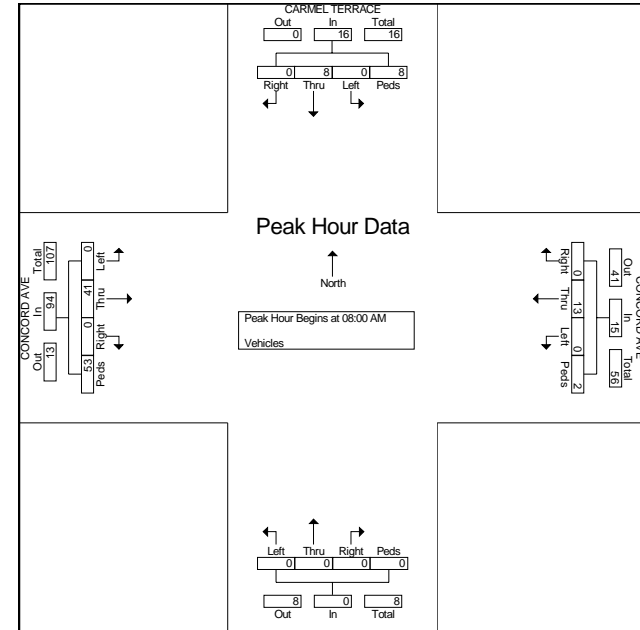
CARMEL TERRACE

| Out | In | Total |
|---|---|---|
| 0 | 16 | 16 |

| Right | Thru | Left | Peds |
|---|---|---|---|
| 0 | 8 | 0 | 8 |

Peak Hour Data

North

Peak Hour Begins at 08:00 AM

Vehicles

CONCORD AVE

| Out | In | Total |
|---|---|---|
| 13 | 94 | 107 |

| Left | Thru | Right | Peds |
|---|---|---|---|
| 0 | 41 | 0 | 53 |

CONCORD AVE

| Out | In | Total |
|---|---|---|
| 41 | 15 | 56 |

| Right | Thru | Left | Peds |
|---|---|---|---|
| 0 | 13 | 0 | 2 |

| Left | Thru | Right | Peds |
|---|---|---|---|
| 0 | 0 | 0 | 0 |

| Out | In | Total |
|---|---|---|
| 8 | 0 | 8 |